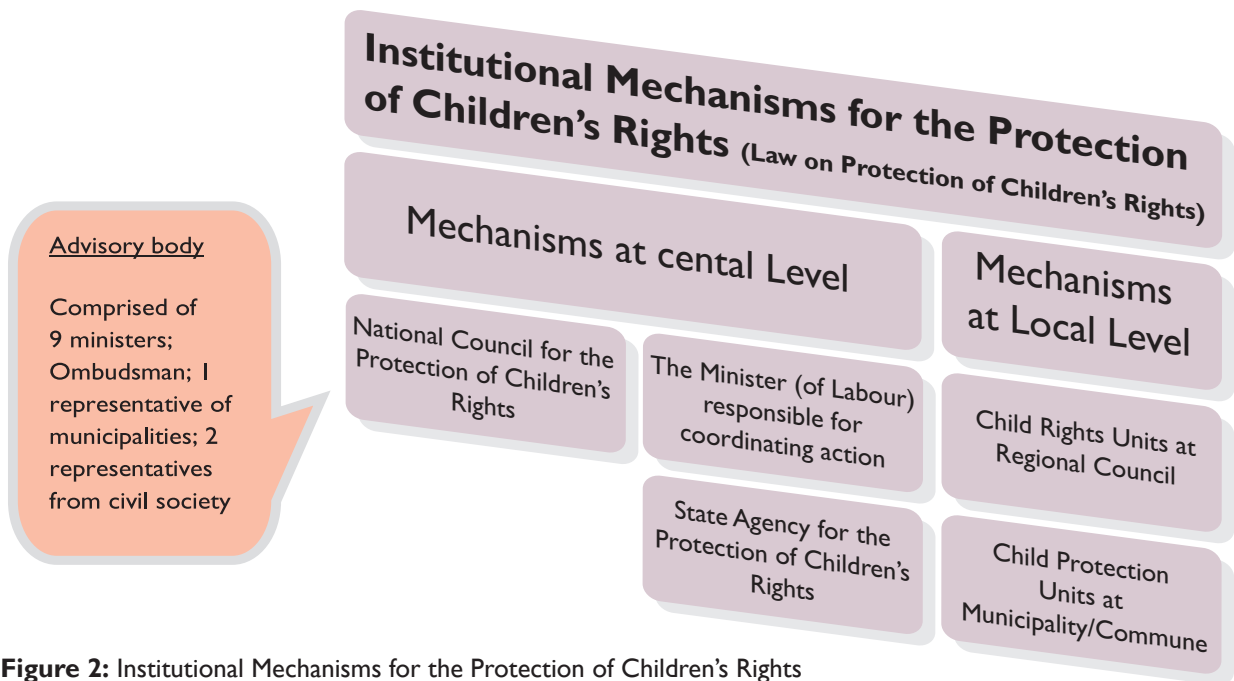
Institutional Mechanisms for the Protection of Children's Rights (Law on Protection of Children's Rights)

Mechanisms at cental Level

Mechanisms at Local Level

Advisory body

Comprised of 9 ministers; Ombudsman; 1 representative of municipalities; 2 representatives from civil society

National Council for the Protection of Children's Rights

The Minister (of Labour) responsible for coordinating action

State Agency for the Protection of Children's Rights

Child Rights Units at Regional Council

Child Protection Units at Municipality/Commune

**Figure 2:** Institutional Mechanisms for the Protection of Children's Rights